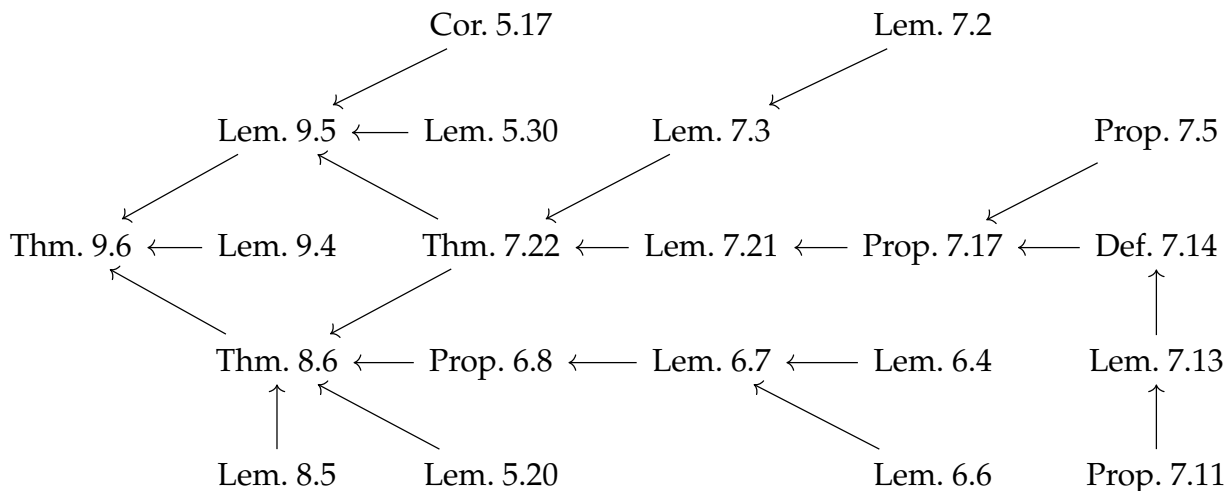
Cor. 5.17
Lem. 7.2
Lem. 9.5 ⟵ Lem. 5.30
Lem. 7.3
Prop. 7.5
Thm. 9.6 ⟵ Lem. 9.4
Thm. 7.22 ⟵ Lem. 7.21 ⟵ Prop. 7.17 ⟵ Def. 7.14
Thm. 8.6 ⟵ Prop. 6.8 ⟵ Lem. 6.7 ⟵ Lem. 6.4
Lem. 7.13
Lem. 8.5
Lem. 5.20
Lem. 6.6
Prop. 7.11